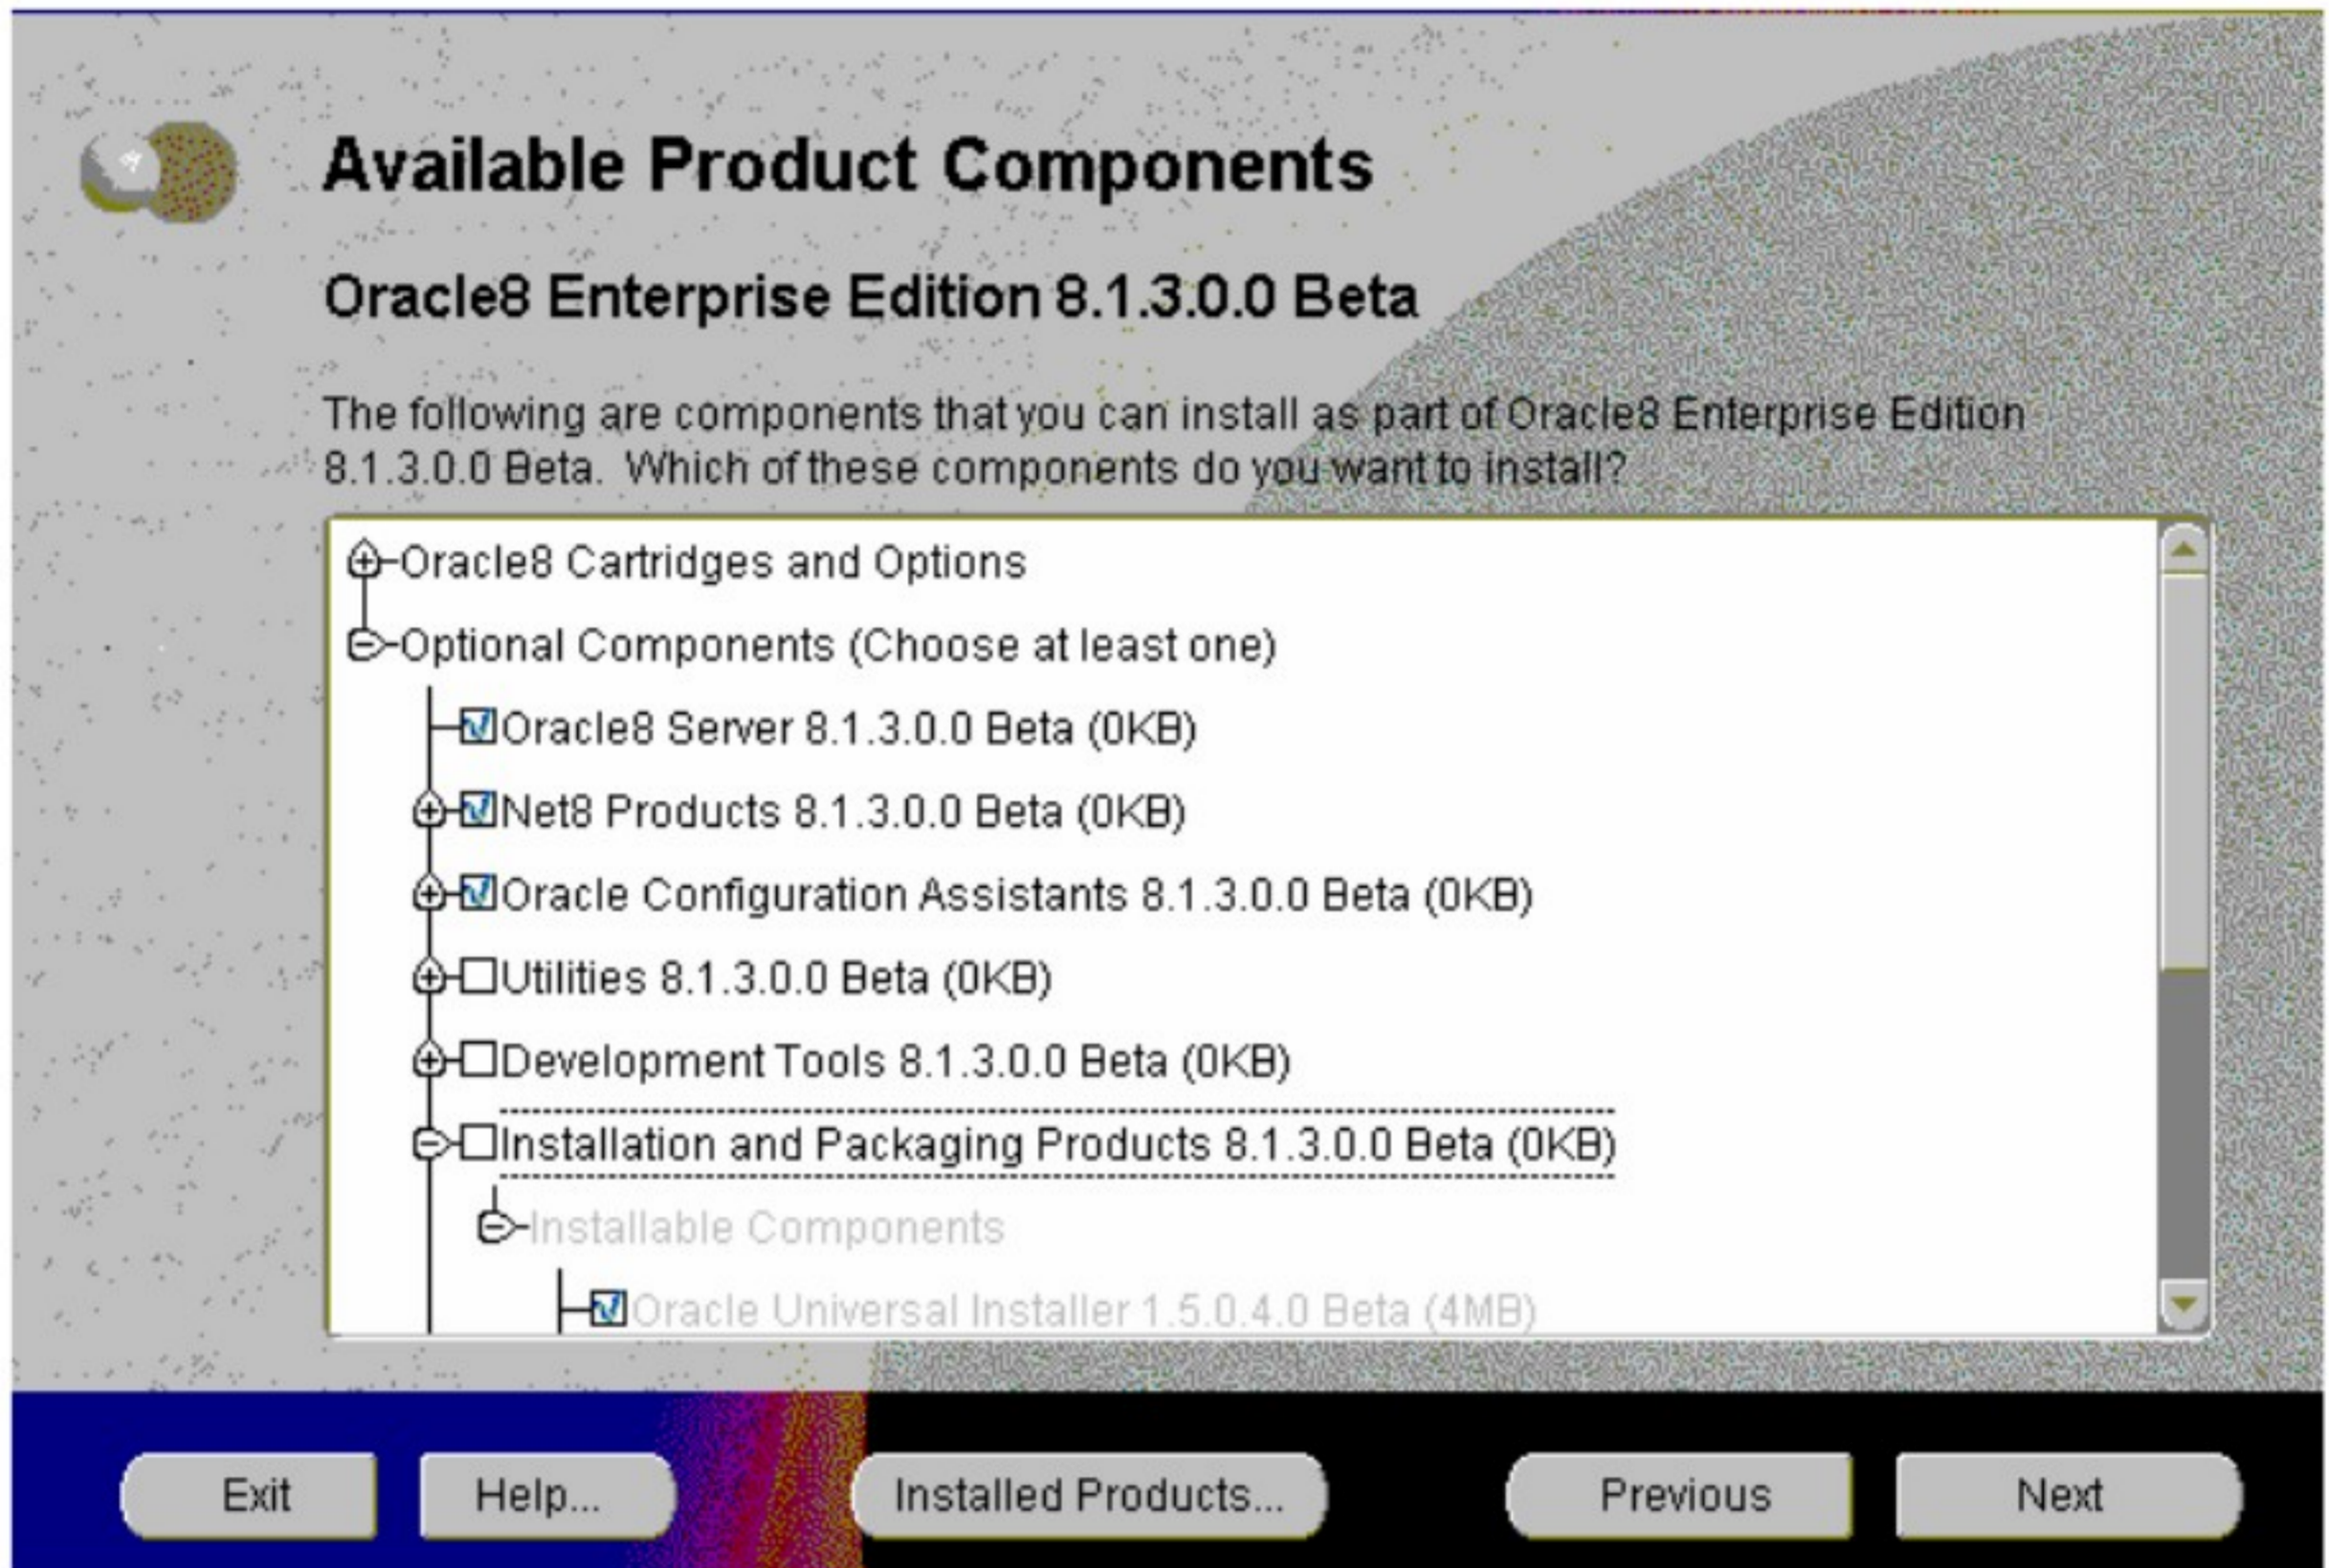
Available Product Components

Oracle8 Enterprise Edition 8.1.3.0.0 Beta

The following are components that you can install as part of Oracle8 Enterprise Edition 8.1.3.0.0 Beta. Which of these components do you want to install?

Oracle8 Cartridges and Options
Optional Components (Choose at least one)
Oracle8 Server 8.1.3.0.0 Beta (0KB)
Net8 Products 8.1.3.0.0 Beta (0KB)
Oracle Configuration Assistants 8.1.3.0.0 Beta (0KB)
Utilities 8.1.3.0.0 Beta (0KB)
Development Tools 8.1.3.0.0 Beta (0KB)
Installation and Packaging Products 8.1.3.0.0 Beta (0KB)
Installable Components
Oracle Universal Installer 1.5.0.4.0 Beta (4MB)

Exit
Help...
Installed Products...
Previous
Next